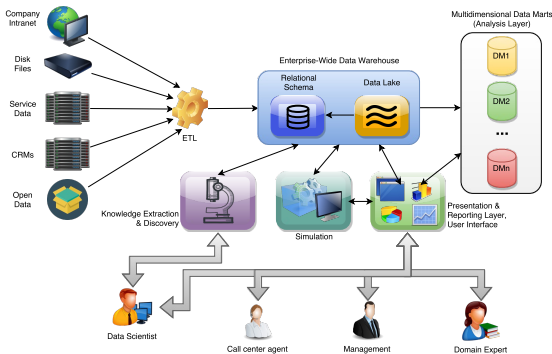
Company Intranet

Disk Files

Service Data

CRMs

Open Data

ETL

Enterprise-Wide Data Warehouse

Relational Schema

Data Lake

Multidimensional Data Marts (Analysis Layer)

DM1

DM2

...

DMn

Knowledge Extraction & Discovery

Simulation

Presentation & Reporting Layer, User Interface

Data Scientist

Call center agent

Management

Domain Expert